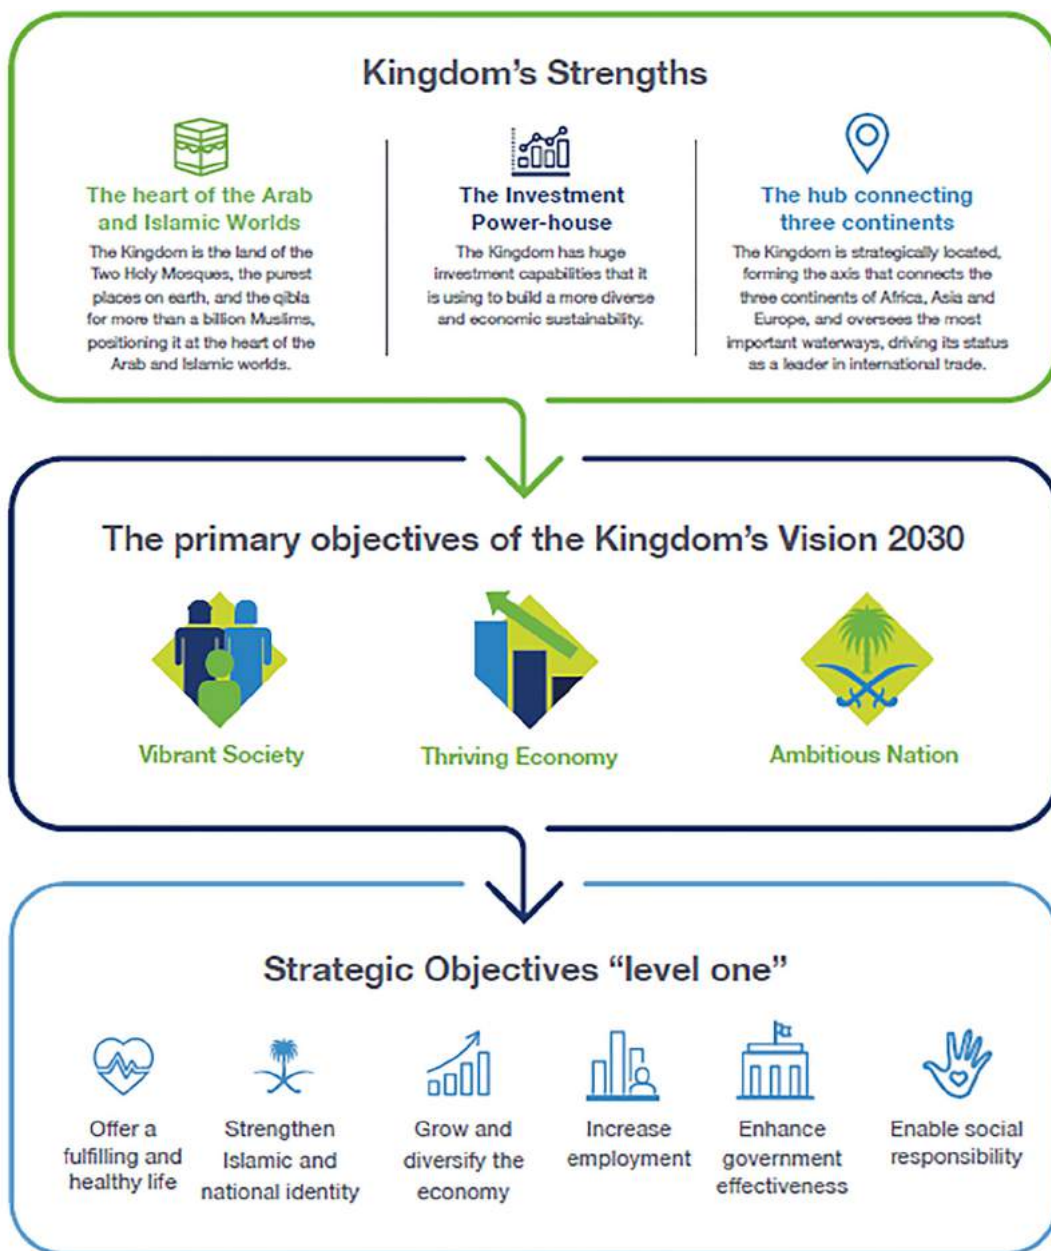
Kingdom's Strengths

The heart of the Arab and Islamic Worlds
The Kingdom is the land of the Two Holy Mosques, the purest places on earth, and the qibla for more than a billion Muslims, positioning it at the heart of the Arab and Islamic worlds.

The Investment Power-house
The Kingdom has huge investment capabilities that it is using to build a more diverse and economic sustainability.

The hub connecting three continents
The Kingdom is strategically located, forming the axis that connects the three continents of Africa, Asia and Europe, and oversees the most important waterways, driving its status as a leader in international trade.

The primary objectives of the Kingdom's Vision 2030

Vibrant Society

Thriving Economy

Ambitious Nation

Strategic Objectives "level one"

Offer a fulfilling and healthy life

Strengthen Islamic and national identity

Grow and diversify the economy

Increase employment

Enhance government effectiveness

Enable social responsibility